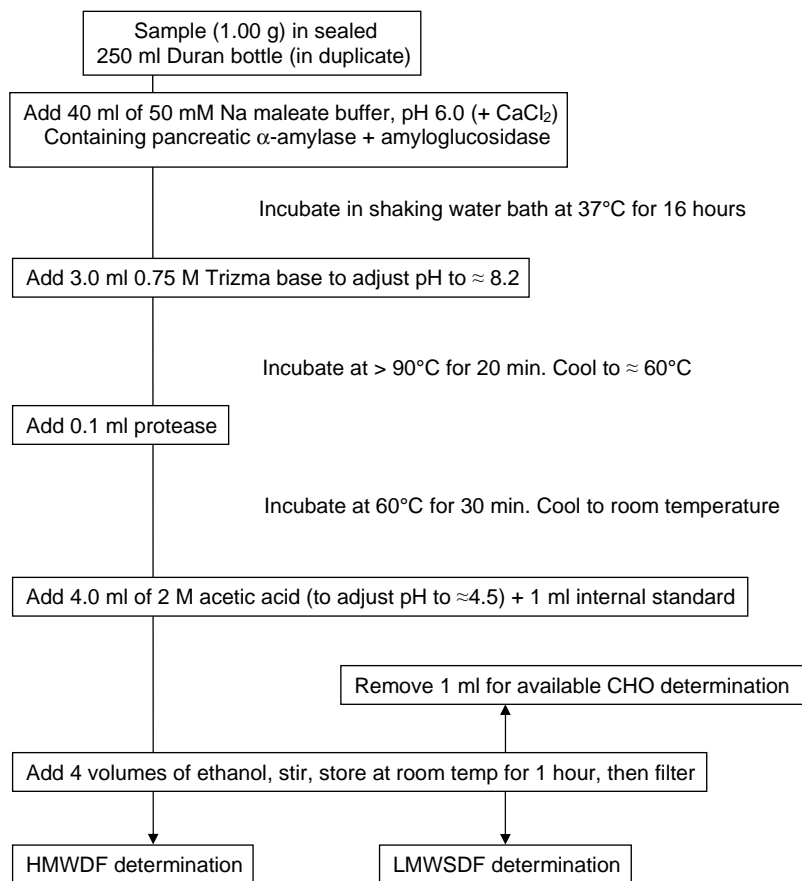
Sample (1.00 g) in sealed 250 ml Duran bottle (in duplicate)

Add 40 ml of 50 mM Na maleate buffer, pH 6.0 (+ $CaCl_2$) Containing pancreatic $\alpha$-amylase + amyloglucosidase

Incubate in shaking water bath at 37°C for 16 hours

Add 3.0 ml 0.75 M Trizma base to adjust pH to $\approx$ 8.2

Incubate at > 90°C for 20 min. Cool to $\approx$ 60°C

Add 0.1 ml protease

Incubate at 60°C for 30 min. Cool to room temperature

Add 4.0 ml of 2 M acetic acid (to adjust pH to $\approx$4.5) + 1 ml internal standard

Remove 1 ml for available CHO determination

Add 4 volumes of ethanol, stir, store at room temp for 1 hour, then filter

HMWDF determination

LMWSDF determination